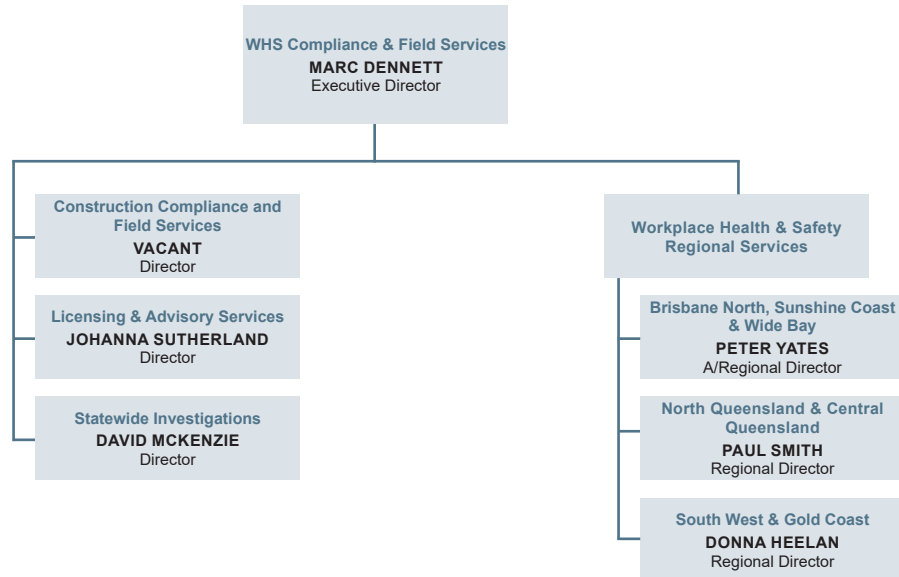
WHS Compliance & Field Services
MARC DENNETT
Executive Director

Construction Compliance and Field Services
VACANT
Director

Licensing & Advisory Services
JOHANNA SUTHERLAND
Director

Statewide Investigations
DAVID MCKENZIE
Director

Workplace Health & Safety Regional Services

Brisbane North, Sunshine Coast & Wide Bay
PETER YATES
A/Regional Director

North Queensland & Central Queensland
PAUL SMITH
Regional Director

South West & Gold Coast
DONNA HEELAN
Regional Director